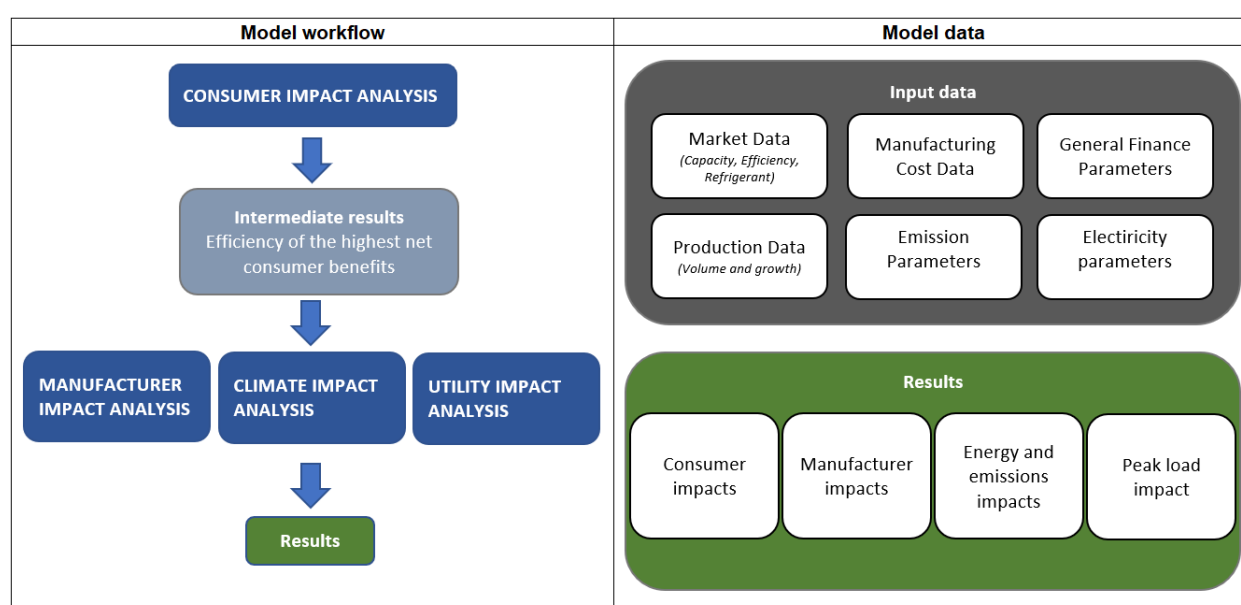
Model workflow

CONSUMER IMPACT ANALYSIS

Intermediate results
Efficiency of the highest net consumer benefits

MANUFACTURER IMPACT ANALYSIS

CLIMATE IMPACT ANALYSIS

UTILITY IMPACT ANALYSIS

Results

Model data

Input data

Market Data
(Capacity, Efficiency, Refrigerant)

Manufacturing Cost Data

General Finance Parameters

Production Data
(Volume and growth)

Emission Parameters

Electiricity parameters

Results

Consumer impacts

Manufacturer impacts

Energy and emissions impacts

Peak load impact